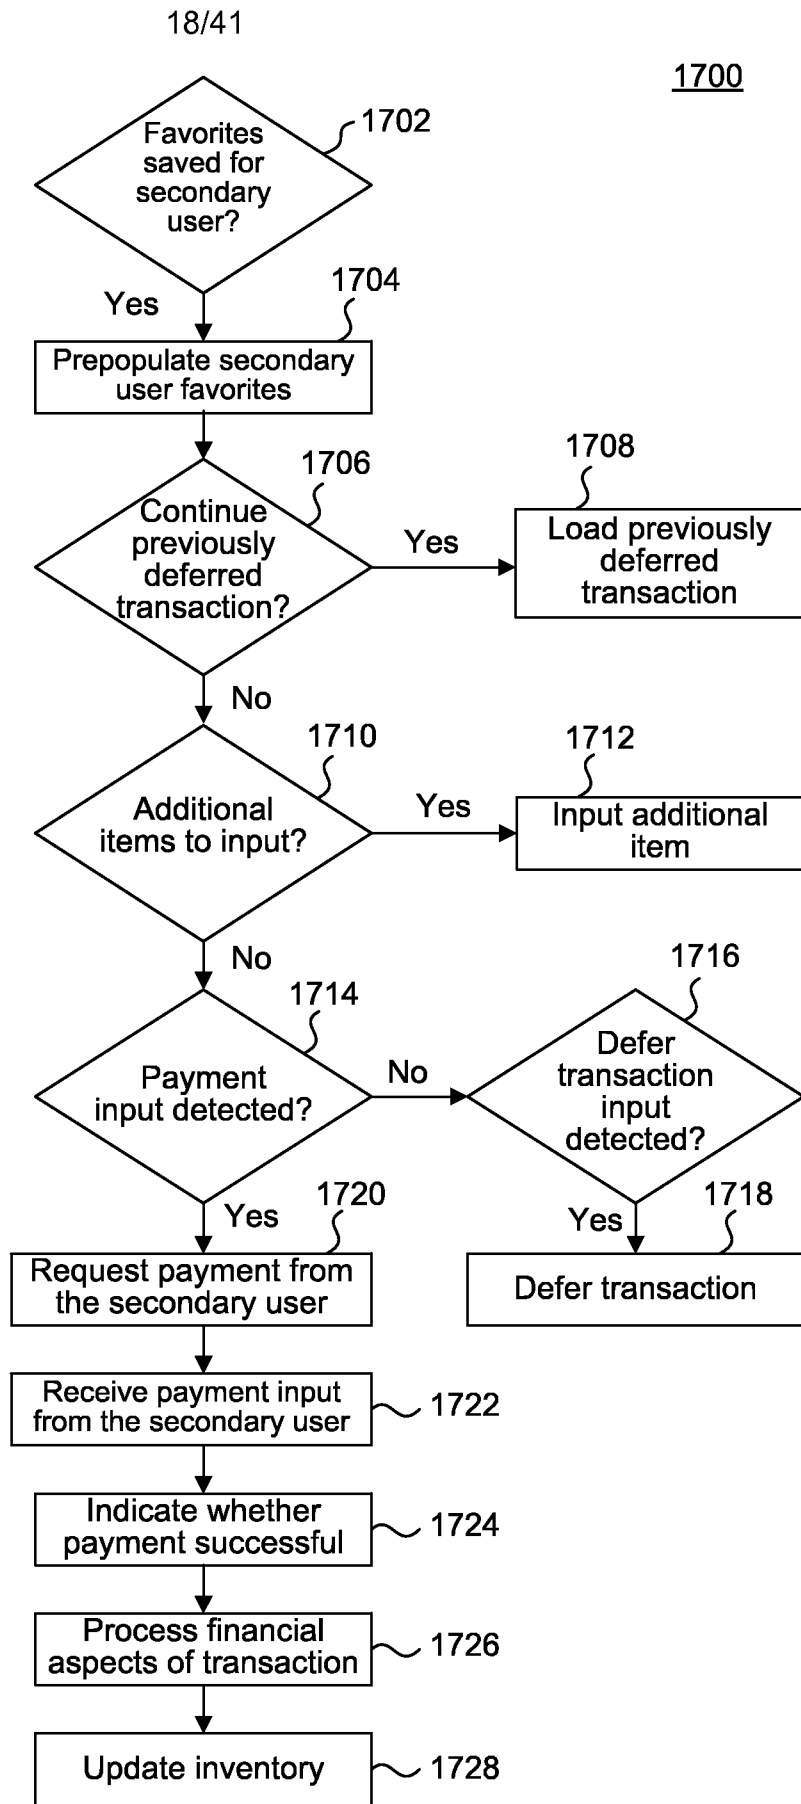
18/41

1700

Favorites saved for secondary user?

1702

Yes

1704

Prepopulate secondary user favorites

1706

Continue previously deferred transaction?

Yes

1708

Load previously deferred transaction

No

1710

Additional items to input?

Yes

1712

Input additional item

No

1714

Payment input detected?

No

1716

Defer transaction input detected?

Yes

1720

Yes

1718

Request payment from the secondary user

Defer transaction

Receive payment input from the secondary user

1722

Indicate whether payment successful

1724

Process financial aspects of transaction

1726

Update inventory

1728